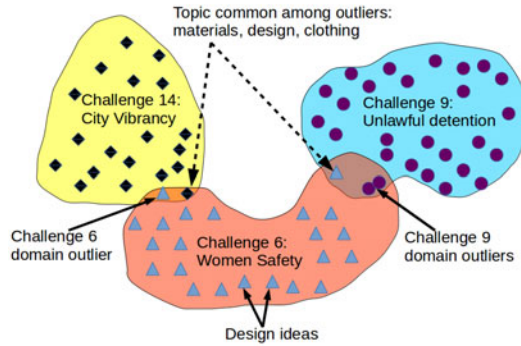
Topic common among outliers: materials, design, clothing

Challenge 14: City Vibrancy

Challenge 9: Unlawful detention

Challenge 6 domain outlier

Challenge 6: Women Safety

Challenge 9 domain outliers

Design ideas